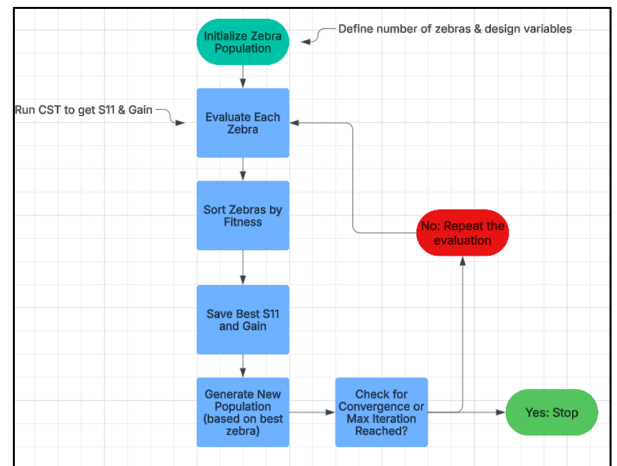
Initialize Zebra Population

Define number of zebras & design variables

Run CST to get S11 & Gain

Evaluate Each Zebra

Sort Zebras by Fitness

No: Repeat the evaluation

Save Best S11 and Gain

Generate New Population (based on best zebra)

Check for Convergence or Max Iteration Reached?

Yes: Stop